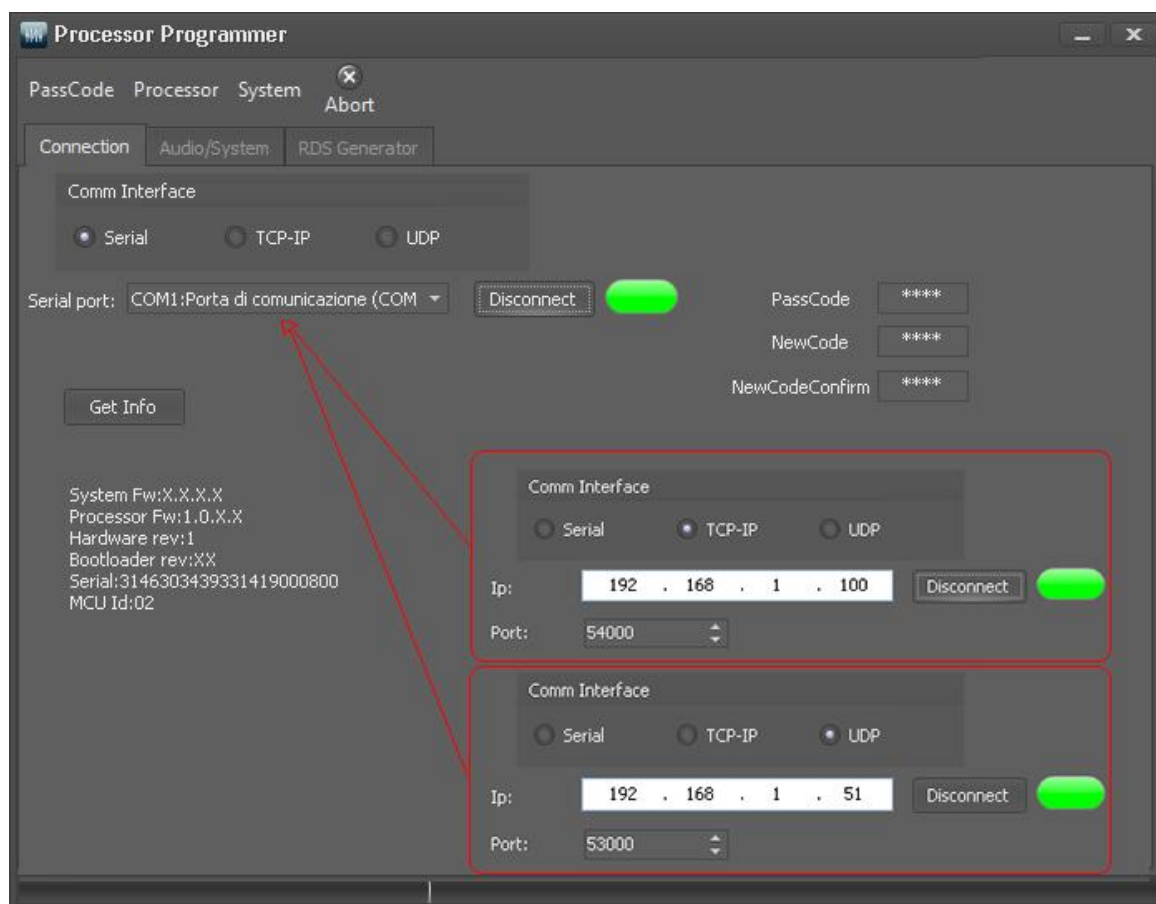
Processor Programmer

PassCode Processor System Abort

Connection Audio/System RDS Generator

Comm Interface

Serial TCP-IP UDP

Serial port: COM1:Porta di comunicazione (COM

Disconnect

PassCode ****

NewCode ****

NewCodeConfirm ****

Get Info

System Fw:X.X.X.X
Processor Fw:1.0.X.X
Hardware rev:1
Bootloader rev:XX
Serial:3146303439331419000800
MCU Id:02

Comm Interface

Serial TCP-IP UDP

Ip: 192 . 168 . 1 . 100 Disconnect

Port: 54000

Comm Interface

Serial TCP-IP UDP

Ip: 192 . 168 . 1 . 51 Disconnect

Port: 53000